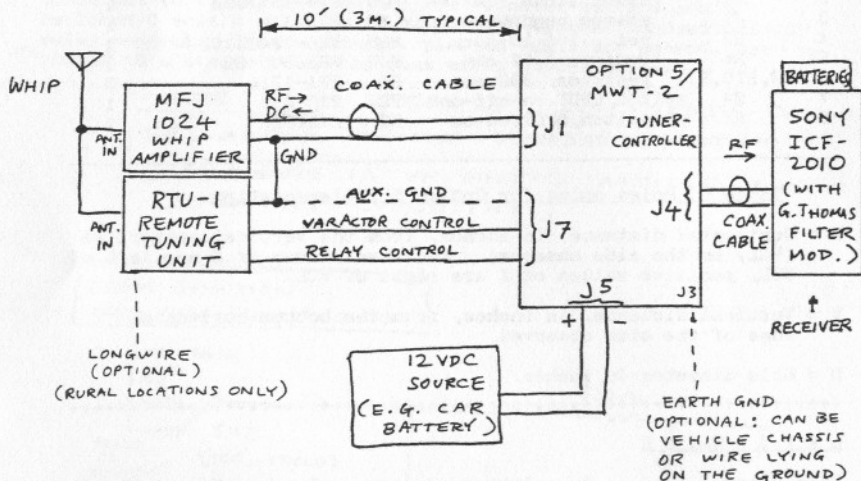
10' (3M.) TYPICAL

WHIP

MFJ 1024 WHIP AMPLIFIER

ANT. IN

COAX. CABLE

RF→
DC←

GND

OPTION 5/ MWT-2

TUNER-CONTROLLER

J1

RTU-1 REMOTE TUNING UNIT

ANT. IN

AUX. GND

VARACTOR CONTROL

RELAY CONTROL

J7

J4

RF

COAX. CABLE

BATTERIES

SONY ICF-2010 (WITH G.THOMAS FILTER MOD.)

RECEIVER

J5

J3

+ −

LONGWIRE (OPTIONAL) (RURAL LOCATIONS ONLY)

12VDC SOURCE (E.G. CAR BATTERY)

EARTH GND (OPTIONAL: CAN BE VEHICLE CHASSIS OR WIRE LYING ON THE GROUND)